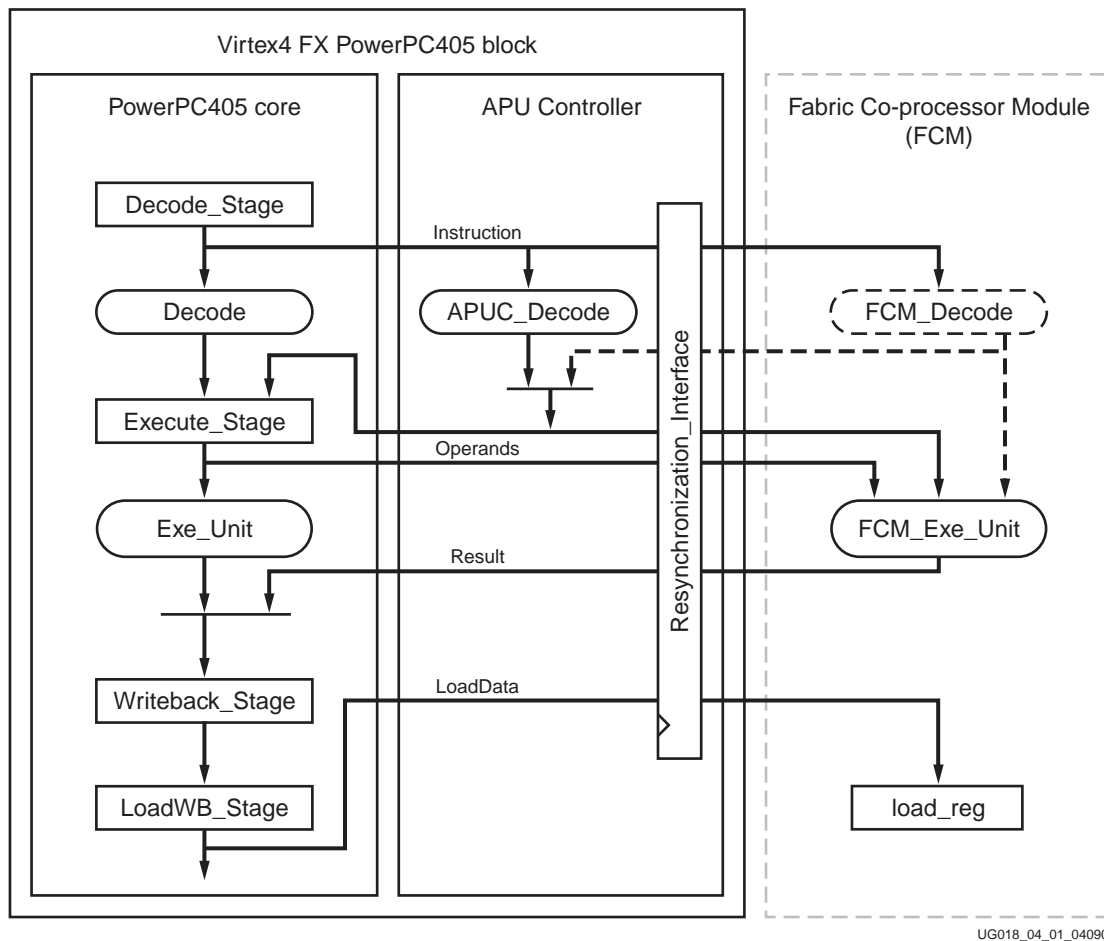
Virtex4 FX PowerPC405 block

PowerPC405 core

APU Controller

Fabric Co-processor Module (FCM)

Decode_Stage

Instruction

Decode

APUC_Decode

FCM_Decode

Resynchronization_Interface

Execute_Stage

Operands

Exe_Unit

FCM_Exe_Unit

Result

Writeback_Stage

LoadData

LoadWB_Stage

load_reg

UG018_04_01_0409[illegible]